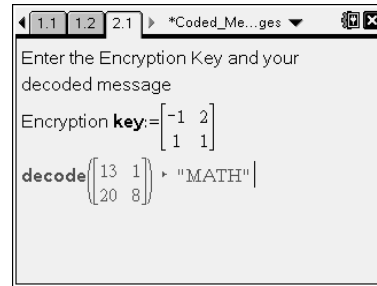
1.1 1.2 2.1 *Coded_Me...ges

Enter the Encryption Key and your decoded message

Encryption **key**:= $\begin{bmatrix} -1 & 2 \\ 1 & 1 \end{bmatrix}$

**decode** $\left(\begin{bmatrix} 13 & 1 \\ 20 & 8 \end{bmatrix}\right)$ ▸ "MATH"